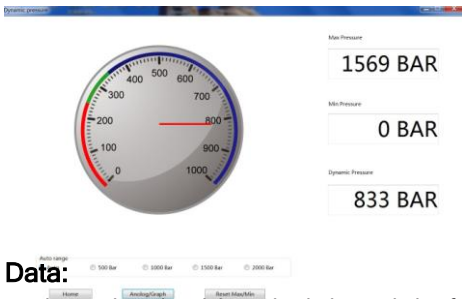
Dynamic pressure

Max Pressure
1569 BAR

Min Pressure
0 BAR

Dynamic Pressure
833 BAR

500
400
600
300
700
200
800
100
900
0
1000

Auto range
500 Bar
1000 Bar
1500 Bar
2000 Bar

Data:

Home
Analog/Graph
Reset Max/Min